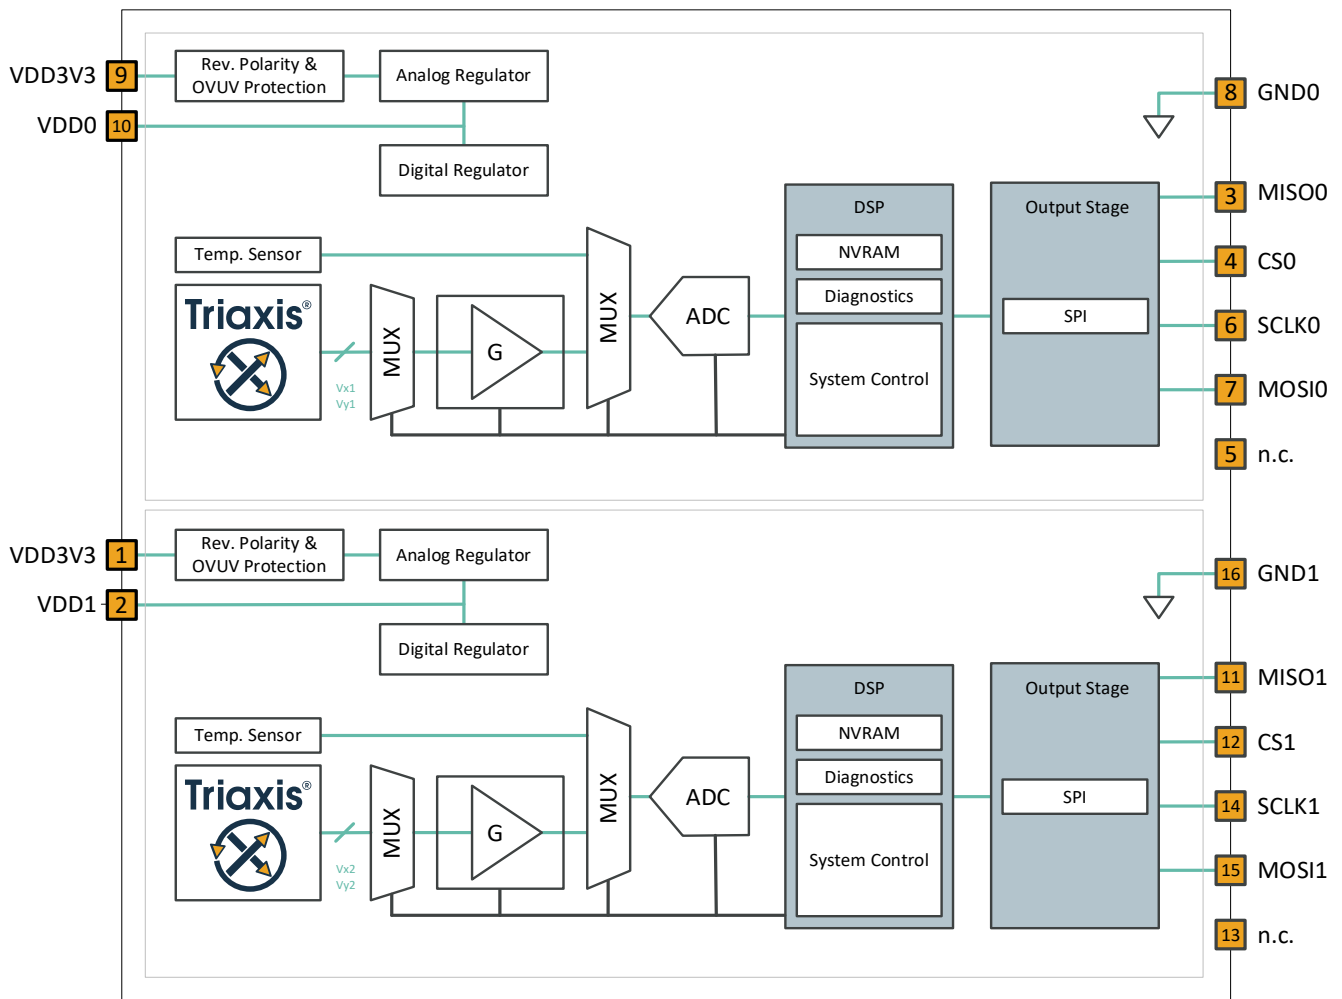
VDD3V3 9
VDD0 10
Rev. Polarity & OVUV Protection
Analog Regulator
Digital Regulator
8 GND0
Temp. Sensor
Triaxis®
MUX
G
MUX
ADC
Vx1
Vy1
DSP
NVRAM
Diagnostics
System Control
Output Stage
SPI
3 MISO0
4 CS0
6 SCLK0
7 MOSI0
5 n.c.

VDD3V3 1
VDD1 2
Rev. Polarity & OVUV Protection
Analog Regulator
Digital Regulator
16 GND1
Temp. Sensor
Triaxis®
MUX
G
MUX
ADC
Vx2
Vy2
DSP
NVRAM
Diagnostics
System Control
Output Stage
SPI
11 MISO1
12 CS1
14 SCLK1
15 MOSI1
13 n.c.